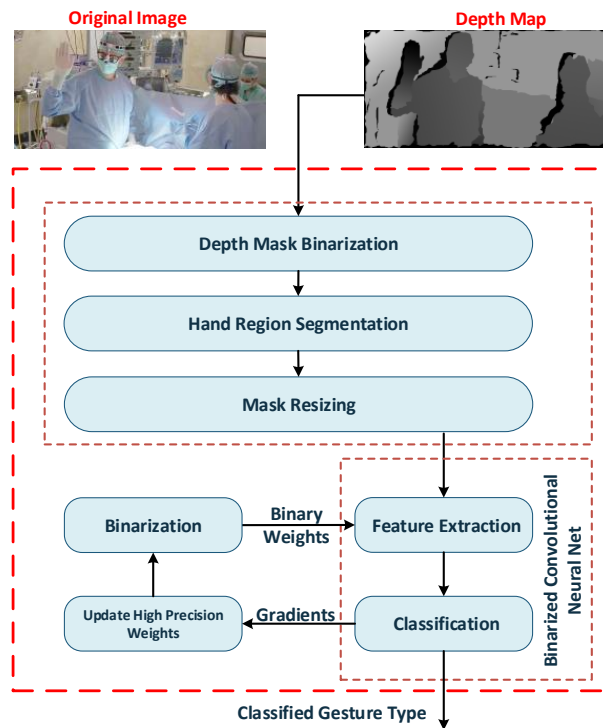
Original Image

Depth Map

Depth Mask Binarization

Hand Region Segmentation

Mask Resizing

Binarization

Binary Weights

Feature Extraction

Binarized Convolutional Neural Net

Update High Precision Weights

Gradients

Classification

Classified Gesture Type